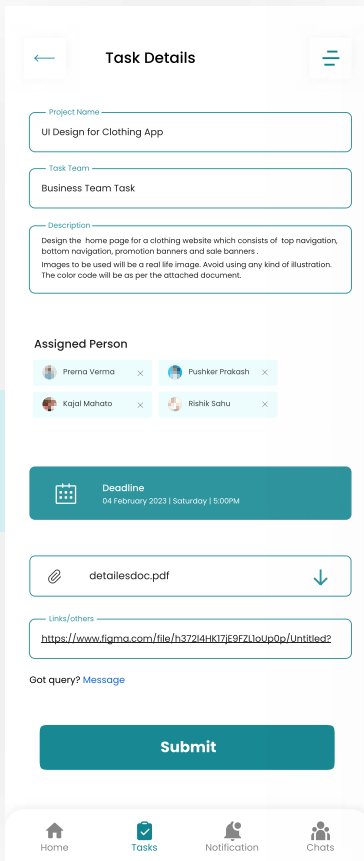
Task Details

Project Name
UI Design for Clothing App

Task Team
Business Team Task

Description
Design the home page for a clothing website which consists of top navigation, bottom navigation, promotion banners and sale banners .
Images to be used will be a real life image. Avoid using any kind of illustration. The color code will be as per the attached document.

Assigned Person
Prerna Verma ×
Pushker Prakash ×
Kajal Mahato ×
Rishik Sahu ×

Deadline
04 February 2023 | Saturday | 5:00PM

detailesdoc.pdf

Links/others
https://www.figma.com/file/h372I4HK17jE9FZL1oUp0p/Untitled?

Got query? Message

Submit

Home
Tasks
Notification
Chats